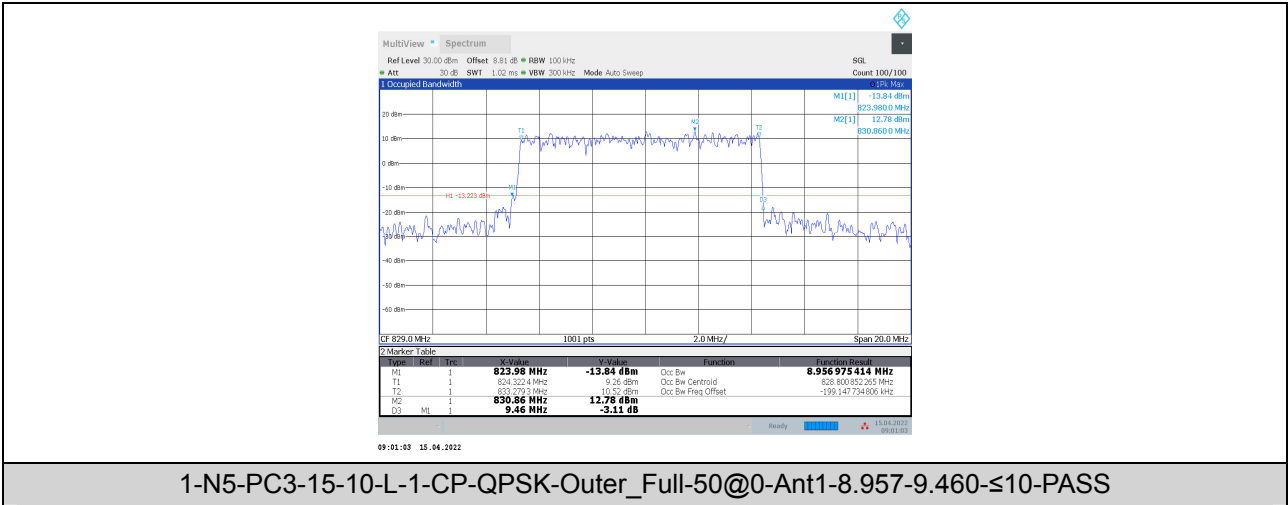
MultiView Spectrum

Ref Level 30.00 dBm Offset 8.81 dB RBW 100 kHz SGL
Att 30 dB SWT 1.02 ms VBW 300 kHz Mode Auto Sweep Count 100/100

1 Occupied Bandwidth 1Pk Max

M1[1] -13.84 dBm
823.9800 MHz
M2[1] 12.78 dBm
830.8600 MHz

20 dBm
10 dBm
0 dBm
-10 dBm
-20 dBm
-30 dBm
-40 dBm
-50 dBm
-60 dBm

T1
M2
T2
M1
H1 -13.223 dBm
D3

CF 829.0 MHz 1001 pts 2.0 MHz/ Span 20.0 MHz

2 Marker Table

| Type | Ref | Trc | X-Value | Y-Value | Function | Function Result |
|---|---|---|---|---|---|---|
| M1 | | 1 | 823.98 MHz | -13.84 dBm | Occ Bw | 8.956 975 414 MHz |
| T1 | | 1 | 824.322 4 MHz | 9.26 dBm | Occ Bw Centroid | 828.800 852 265 MHz |
| T2 | | 1 | 833.279 3 MHz | 10.52 dBm | Occ Bw Freq Offset | -199.147 734 806 kHz |
| M2 | | 1 | 830.86 MHz | 12.78 dBm | | |
| D3 | M1 | 1 | 9.46 MHz | -3.11 dB | | |

Ready 15.04.2022 09:01:03

09:01:03 15.04.2022

1-N5-PC3-15-10-L-1-CP-QPSK-Outer_Full-50@0-Ant1-8.957-9.460-≤10-PASS